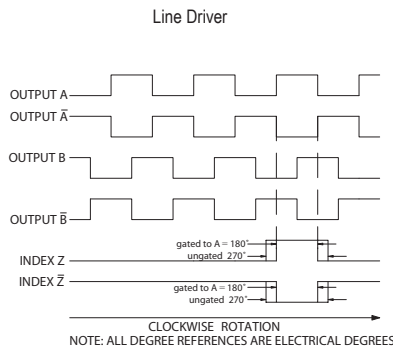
Line Driver

OUTPUT A
OUTPUT $\overline{A}$
OUTPUT B
OUTPUT $\overline{B}$
INDEX Z
INDEX $\overline{Z}$

gated to A = 180°
ungated 270°

gated to A = 180°
ungated 270°

CLOCKWISE ROTATION
NOTE: ALL DEGREE REFERENCES ARE ELECTRICAL DEGREES